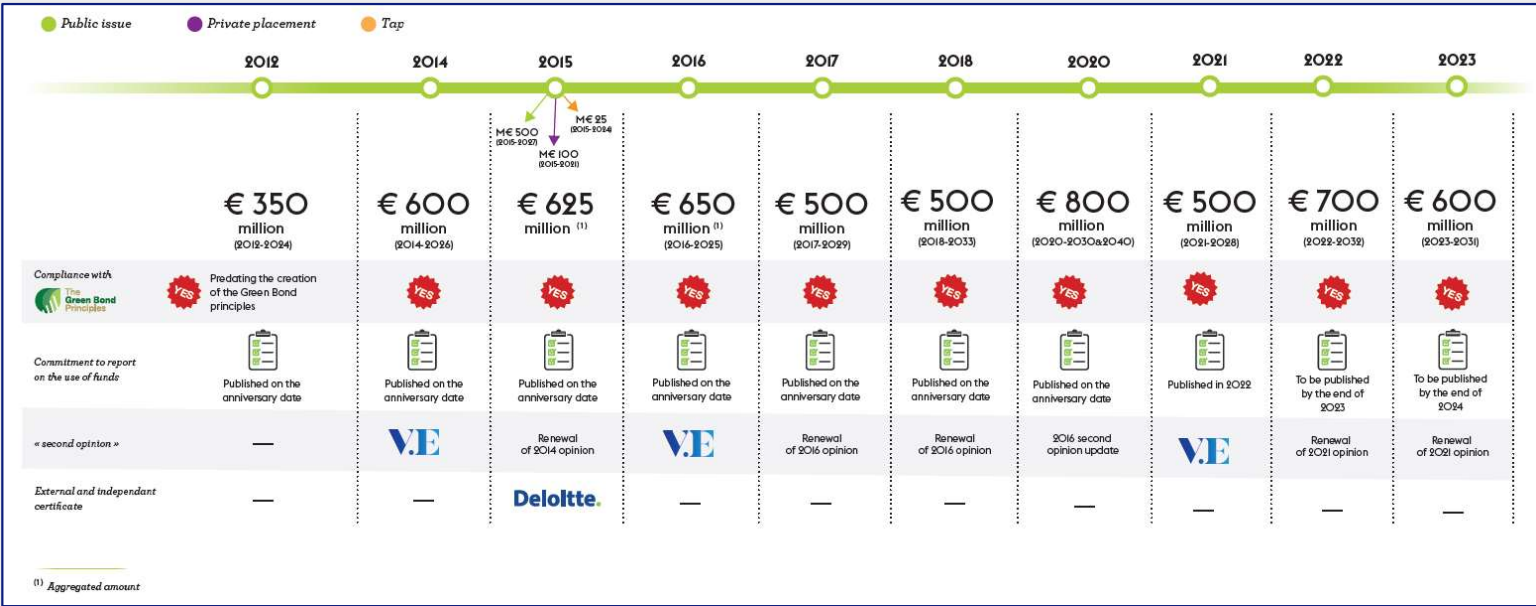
Public issue  Private placement  Tap

| | 2012 | 2014 | 2015 | 2016 | 2017 | 2018 | 2020 | 2021 | 2022 | 2023 |
|---|---|---|---|---|---|---|---|---|---|---|
| | | | M€ 500 (2015-2027) M€ 100 (2015-2021) M€ 25 (2015-2024) | | | | | | | |
| | € 350 million (2012-2024) | € 600 million (2014-2026) | € 625 million $^{(1)}$ | € 650 million $^{(1)}$ (2016-2025) | € 500 million (2017-2029) | € 500 million (2018-2033) | € 800 million (2020-2030&2040) | € 500 million (2021-2028) | € 700 million (2022-2032) | € 600 million (2023-2031) |
| Compliance with The Green Bond Principles | YES Predating the creation of the Green Bond principles | YES | YES | YES | YES | YES | YES | YES | YES | YES |
| Commitment to report on the use of funds | Published on the anniversary date | Published on the anniversary date | Published on the anniversary date | Published on the anniversary date | Published on the anniversary date | Published on the anniversary date | Published on the anniversary date | Published in 2022 | To be published by the end of 2023 | To be published by the end of 2024 |
| « second opinion » | — | V.E | Renewal of 2014 opinion | V.E | Renewal of 2016 opinion | Renewal of 2016 opinion | 2016 second opinion update | V.E | Renewal of 2021 opinion | Renewal of 2021 opinion |
| External and independant certificate | — | — | Deloitte. | — | — | — | — | — | — | — |

$^{(1)}$ Aggregated amount